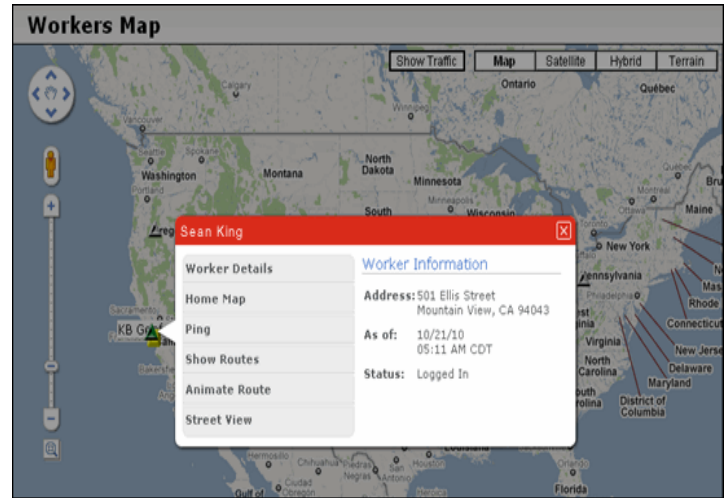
Workers Map

Show Traffic
Map
Satellite
Hybrid
Terrain

Ontario
Québec
Calgary
Vancouver
Winnipeg
Seattle
Washington
Portland
Montana
North Dakota
Minnesota
Minneapolis
South
Wisconsin
Maine
Ottawa
New York
Pennsylvania
Philadelphia
Mas
Rhode
Connecticut
New Jerse
Delaware
Maryland
District of Columbia
Virginia
North Carolina
South Carolina
Sacramento
KB Gr
Bakersfield
Hermosillo
Chihuahua
Piedras Negras
San Antonio
Ciudad Obregon
Gulf of
Florida

Sean King
Worker Details
Home Map
Ping
Show Routes
Animate Route
Street View

Worker Information
Address: 501 Ellis Street
Mountain View, CA 94043
As of: 10/21/10
05:11 AM CDT
Status: Logged In